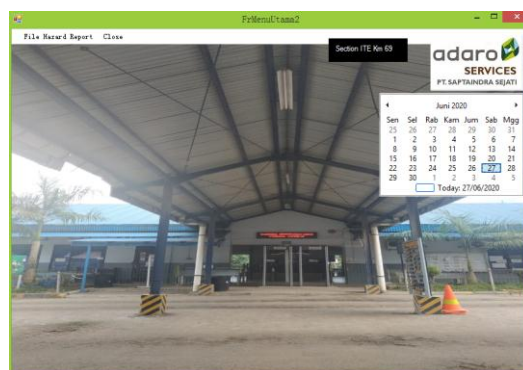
FrMenuUtama2

File Hazard Report Close

Section ITE Km 69

adaro SERVICES
PT. SAPTAINDRA SEJATI

Juni 2020

| Sen | Sel | Rab | Kam | Jum | Sab | Mgg |
|---|---|---|---|---|---|---|
| 25 | 26 | 27 | 28 | 29 | 30 | 31 |
| 1 | 2 | 3 | 4 | 5 | 6 | 7 |
| 8 | 9 | 10 | 11 | 12 | 13 | 14 |
| 15 | 16 | 17 | 18 | 19 | 20 | 21 |
| 22 | 23 | 24 | 25 | 26 | 27 | 28 |
| 29 | 30 | 1 | 2 | 3 | 4 | 5 |

Today: 27/06/2020